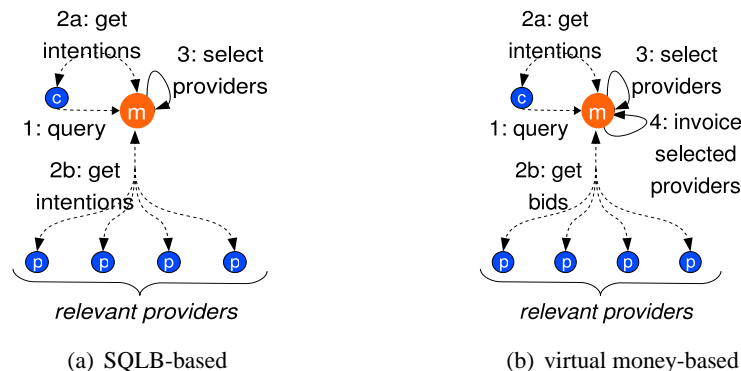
2a: get intentions

3: select providers

c

m

1: query

2b: get intentions

p p p p

relevant providers

(a) SQLB-based

2a: get intentions

3: select providers

c

m

4: invoice selected providers

1: query

2b: get bids

p p p p

relevant providers

(b) virtual money-based